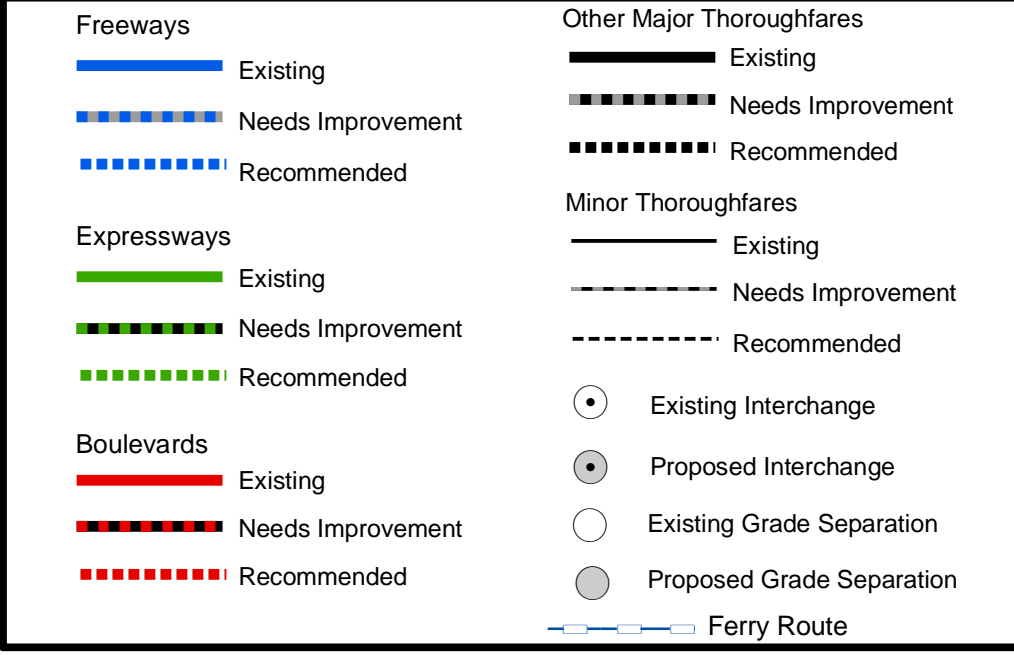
Freeways
Existing
Needs Improvement
Recommended

Expressways
Existing
Needs Improvement
Recommended

Boulevards
Existing
Needs Improvement
Recommended

Other Major Thoroughfares
Existing
Needs Improvement
Recommended

Minor Thoroughfares
Existing
Needs Improvement
Recommended

Existing Interchange
Proposed Interchange
Existing Grade Separation
Proposed Grade Separation
Ferry Route